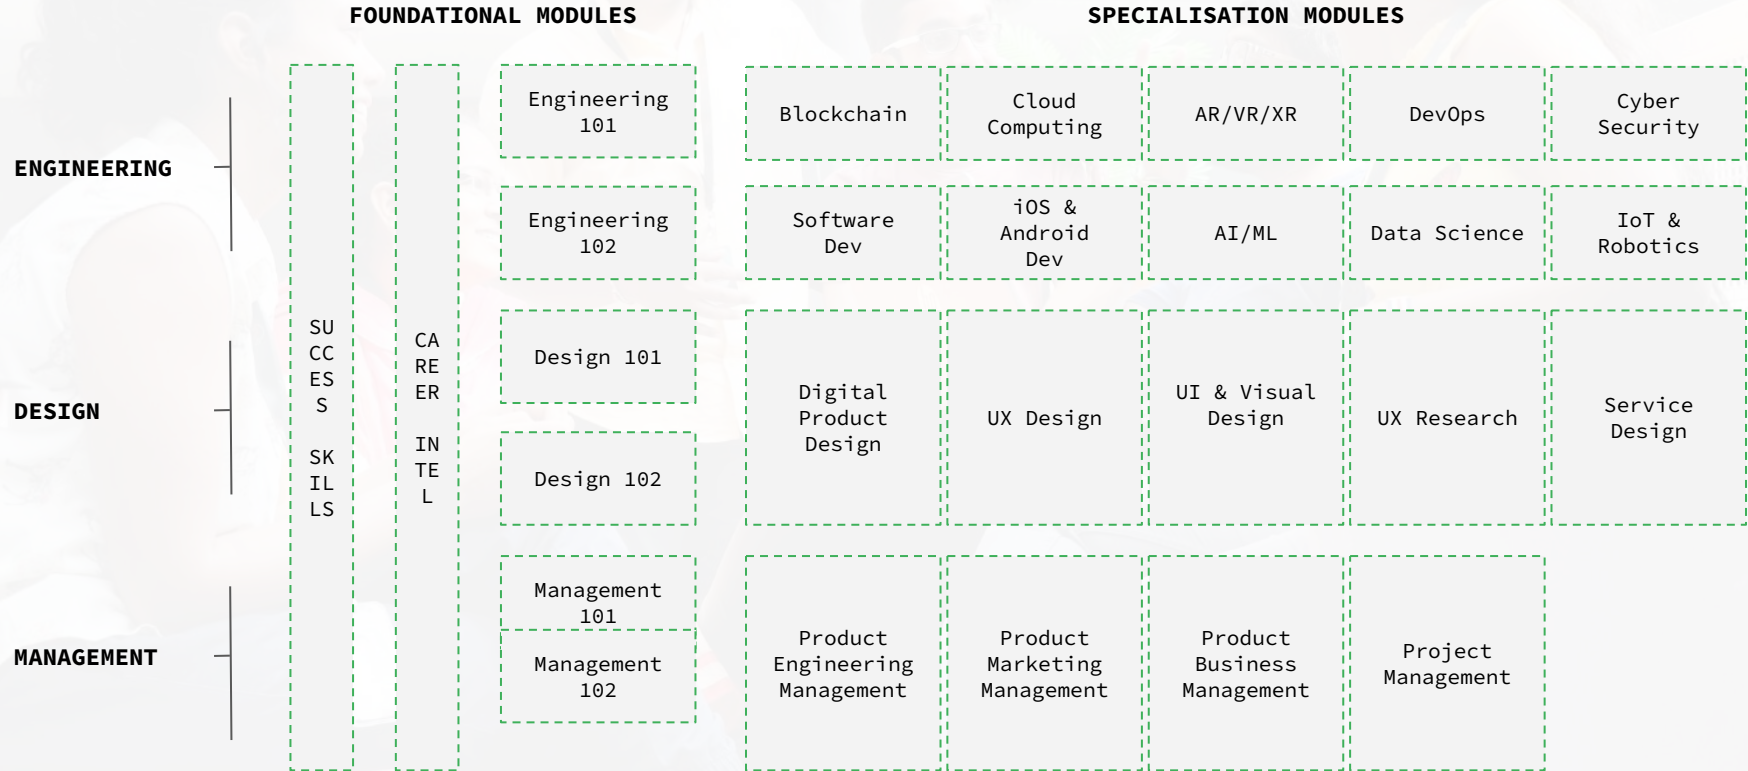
FOUNDATIONAL MODULES

SPECIALISATION MODULES

ENGINEERING

DESIGN

MANAGEMENT

SU CC ES S SK IL LS

CA RE ER IN TE L

Engineering 101

Engineering 102

Design 101

Design 102

Management 101

Management 102

Blockchain

Cloud Computing

AR/VR/XR

DevOps

Cyber Security

Software Dev

iOS & Android Dev

AI/ML

Data Science

IoT & Robotics

Digital Product Design

UX Design

UI & Visual Design

UX Research

Service Design

Product Engineering Management

Product Marketing Management

Product Business Management

Project Management